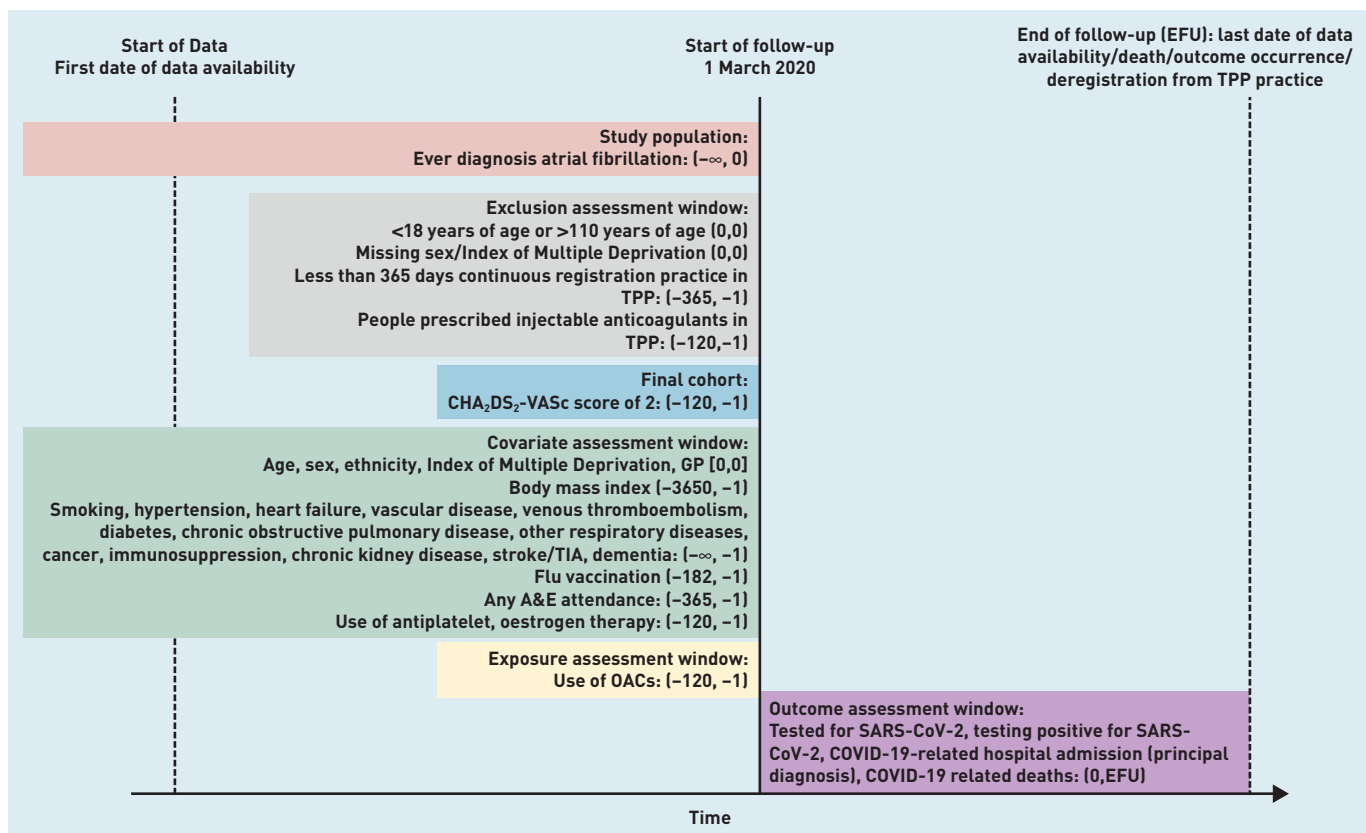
Start of Data
First date of data availability

Start of follow-up
1 March 2020

End of follow-up (EFU): last date of data availability/death/outcome occurrence/ deregistration from TPP practice

Study population:
Ever diagnosis atrial fibrillation: $(-\infty, 0)$

Exclusion assessment window:
<18 years of age or >110 years of age (0,0)
Missing sex/Index of Multiple Deprivation (0,0)
Less than 365 days continuous registration practice in TPP: (−365, −1)
People prescribed injectable anticoagulants in TPP: (−120,−1)

Final cohort:
$CHA_2DS_2$-VASc score of 2: (−120, −1)

Covariate assessment window:
Age, sex, ethnicity, Index of Multiple Deprivation, GP [0,0]
Body mass index (−3650, −1)
Smoking, hypertension, heart failure, vascular disease, venous thromboembolism, diabetes, chronic obstructive pulmonary disease, other respiratory diseases, cancer, immunosuppression, chronic kidney disease, stroke/TIA, dementia: $(-\infty, -1)$
Flu vaccination (−182, −1)
Any A&E attendance: (−365, −1)
Use of antiplatelet, oestrogen therapy: (−120, −1)

Exposure assessment window:
Use of OACs: (−120, −1)

Outcome assessment window:
Tested for SARS-CoV-2, testing positive for SARS-CoV-2, COVID-19-related hospital admission (principal diagnosis), COVID-19 related deaths: (0,EFU)

Time